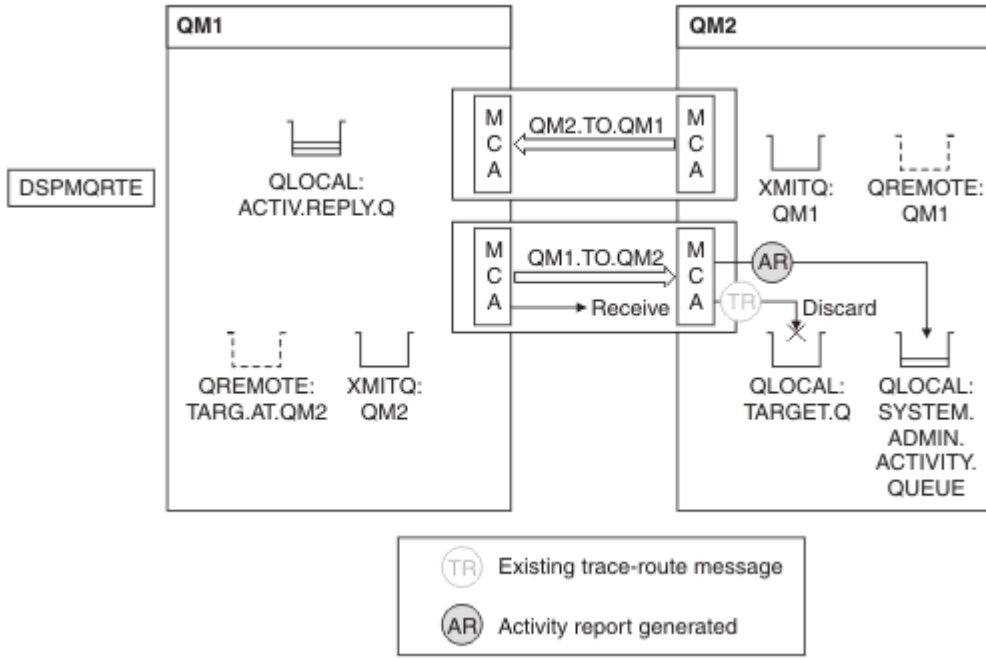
QM1

QM2

DSPMQRTE

QLOCAL: ACTIV.REPLY.Q

M C A

QM2.TO.QM1

M C A

XMITQ: QM1

QREMOTE: QM1

M C A

QM1.TO.QM2

Receive

M C A

AR

TR

Discard

QREMOTE: TARG.AT.QM2

XMITQ: QM2

QLOCAL: TARGET.Q

QLOCAL: SYSTEM. ADMIN. ACTIVITY. QUEUE

TR Existing trace-route message

AR Activity report generated